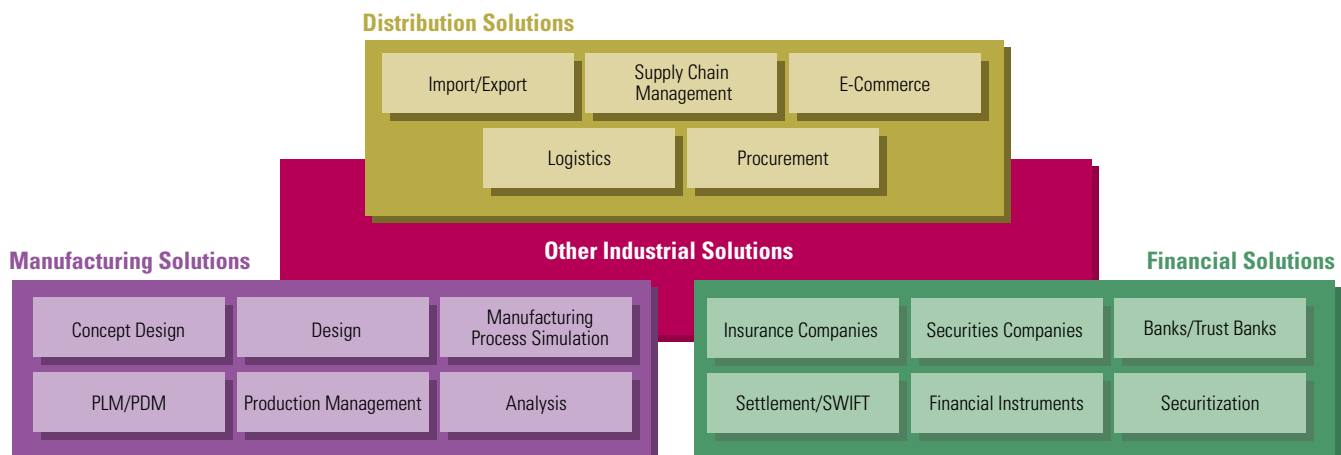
Distribution Solutions

Import/Export

Supply Chain Management

E-Commerce

Logistics

Procurement

Other Industrial Solutions

Manufacturing Solutions

Concept Design

Design

Manufacturing Process Simulation

PLM/PDM

Production Management

Analysis

Financial Solutions

Insurance Companies

Securities Companies

Banks/Trust Banks

Settlement/SWIFT

Financial Instruments

Securitization